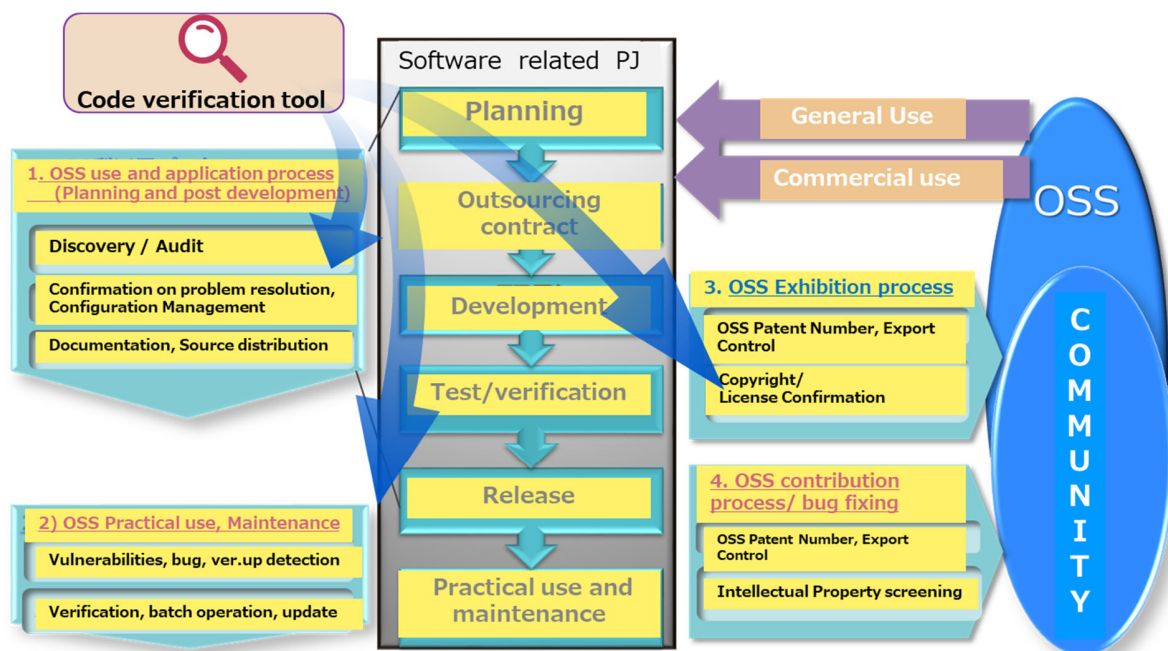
Code verification tool

Software related PJ

Planning

Outsourcing contract

Development

Test/verification

Release

Practical use and maintenance

General Use

Commercial use

OSS

COMMUNITY

1. OSS use and application process (Planning and post development)

Discovery / Audit

Confirmation on problem resolution, Configuration Management

Documentation, Source distribution

2) OSS Practical use, Maintenance

Vulnerabilities, bug, ver.up detection

Verification, batch operation, update

3. OSS Exhibition process

OSS Patent Number, Export Control

Copyright/ License Confirmation

4. OSS contribution process/ bug fixing

OSS Patent Number, Export Control

Intellectual Property screening